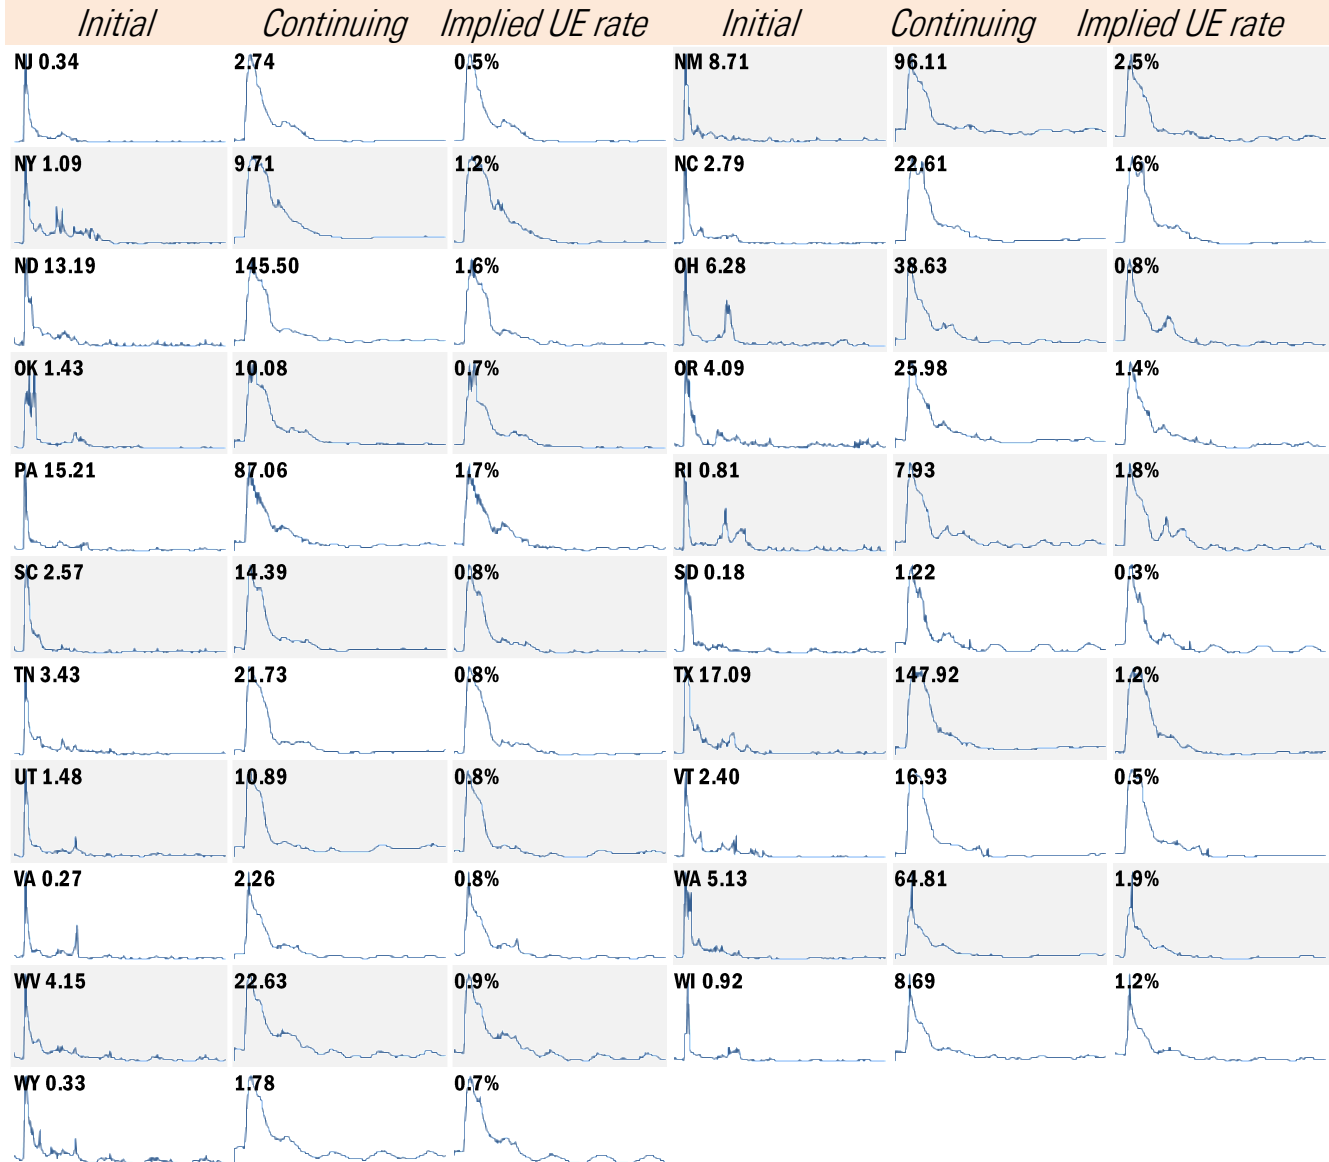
| Initial | Continuing | Implied UE rate | Initial | Continuing | Implied UE rate |
|---|---|---|---|---|---|
| NJ 0.34 | 2.74 | 0.5% | NM 8.71 | 96.11 | 2.5% |
| NY 1.09 | 9.71 | 1.2% | NC 2.79 | 22.61 | 1.6% |
| ND 13.19 | 145.50 | 1.6% | OH 6.28 | 38.63 | 0.8% |
| OK 1.43 | 10.08 | 0.7% | OR 4.09 | 25.98 | 1.4% |
| PA 15.21 | 87.06 | 1.7% | RI 0.81 | 7.93 | 1.8% |
| SC 2.57 | 14.39 | 0.8% | SD 0.18 | 1.22 | 0.3% |
| TN 3.43 | 21.73 | 0.8% | TX 17.09 | 147.92 | 1.2% |
| UT 1.48 | 10.89 | 0.8% | VT 2.40 | 16.93 | 0.5% |
| VA 0.27 | 2.26 | 0.8% | WA 5.13 | 64.81 | 1.9% |
| WV 4.15 | 22.63 | 0.9% | WI 0.92 | 8.69 | 1.2% |
| WY 0.33 | 1.78 | 0.7% | | | |